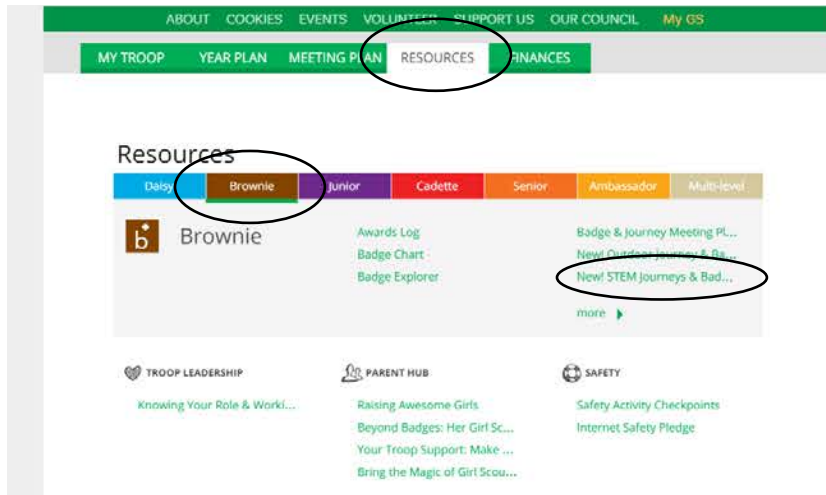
ABOUT COOKIES EVENTS VOLUNTEER SUPPORT US OUR COUNCIL My GS

MY TROOP YEAR PLAN MEETING PLAN RESOURCES FINANCES

Resources

Daisy Brownie Junior Cadette Senior Ambassador Multi-level

b Brownie

Awards Log
Badge Chart
Badge Explorer

Badge & Journey Meeting Pl...
New! Outdoor Journey & Ba...
New! STEM Journeys & Bad...

more

TROOP LEADERSHIP

Knowing Your Role & Worki...

PARENT HUB

Raising Awesome Girls
Beyond Badges: Her Girl Sc...
Your Troop Support: Make ...
Bring the Magic of Girl Scou...

SAFETY

Safety Activity Checkpoints
Internet Safety Pledge